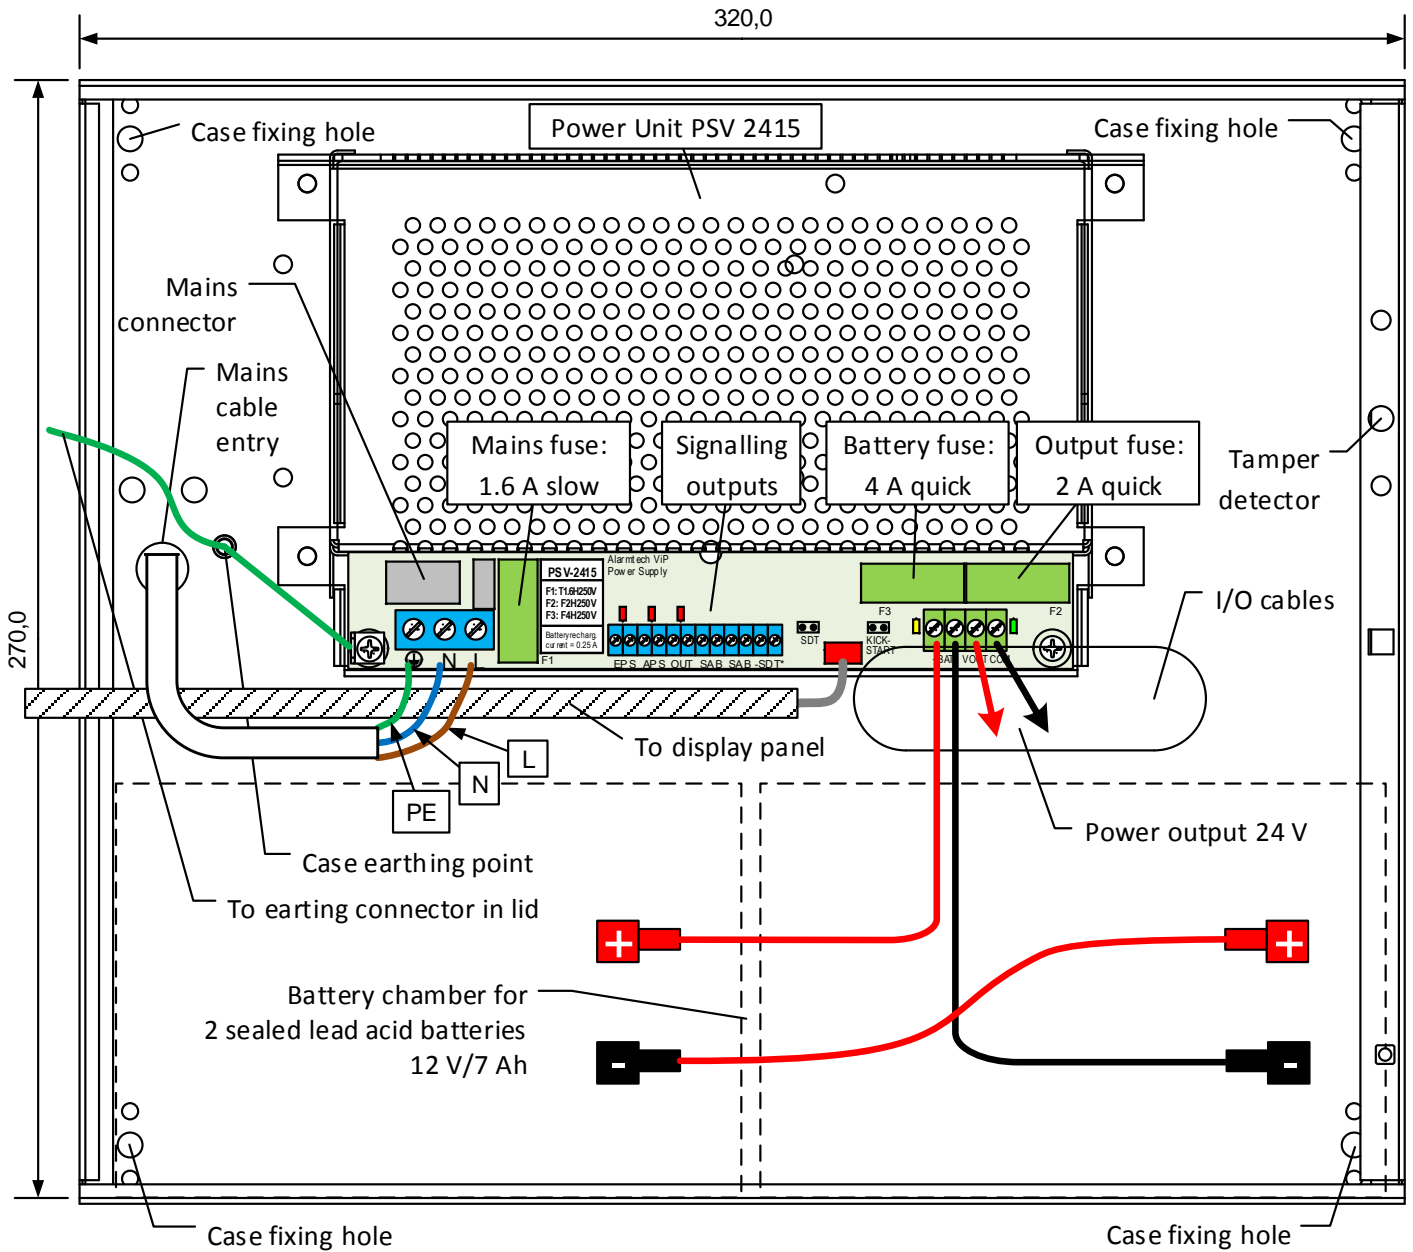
320,0

270,0

Case fixing hole

Power Unit PSV 2415

Case fixing hole

Mains connector

Mains cable entry

Mains fuse: 1.6 A slow

Signalling outputs

Battery fuse: 4 A quick

Output fuse: 2 A quick

Tamper detector

Alarmtech ViP Power Supply

PSV-2415

F1: T1.6H250V
F2: F2H250V
F3: F4H250V

Battery recharg. current = 0.25 A

F1

EPS APS OUT SAB SAB -SDT*

SDT

KICK-START

F3

F2

BAT VOUT COM

I/O cables

N L

To display panel

L

N

PE

Power output 24 V

Case earthing point

To earting connector in lid

+

+

Battery chamber for 2 sealed lead acid batteries 12 V/7 Ah

-

-

Case fixing hole

Case fixing hole